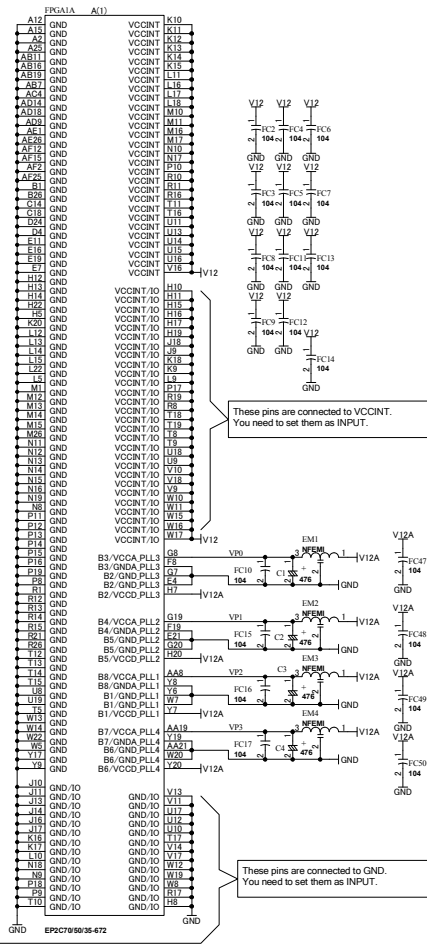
FPGA1A A(1)

A12 GND
A15 GND
A2 GND
A25 GND
AB11 GND
AB16 GND
AB19 GND
AB7 GND
AC4 GND
AD14 GND
AD18 GND
AD9 GND
AE1 GND
AE26 GND
AF12 GND
AF15 GND
AF2 GND
AF25 GND
B1 GND
B26 GND
C14 GND
C18 GND
D24 GND
D4 GND
E11 GND
E16 GND
E19 GND
E7 GND
H12 GND
H13 GND
H14 GND
H22 GND
H5 GND
K20 GND
L12 GND
L13 GND
L14 GND
L15 GND
L22 GND
L5 GND
M1 GND
M12 GND
M13 GND
M14 GND
M15 GND
M26 GND
N11 GND
N12 GND
N13 GND
N14 GND
N15 GND
N16 GND
N19 GND
N8 GND
P11 GND
P12 GND
P13 GND
P14 GND
P15 GND
P16 GND
P19 GND
P8 GND
R1 GND
R12 GND
R13 GND
R14 GND
R15 GND
R21 GND
R26 GND
T12 GND
T13 GND
T14 GND
T15 GND
U8 GND
U19 GND
T5 GND
W13 GND
W14 GND
W22 GND
W5 GND
Y17 GND
Y9 GND
J10 GND/IO
J11 GND/IO
J13 GND/IO
J14 GND/IO
J16 GND/IO
J17 GND/IO
K16 GND/IO
K17 GND/IO
L10 GND/IO
N18 GND/IO
N9 GND/IO
P18 GND/IO
P9 GND/IO
T10 GND/IO

VCCINT K10
VCCINT K11
VCCINT K12
VCCINT K13
VCCINT K14
VCCINT K15
VCCINT L11
VCCINT L16
VCCINT L17
VCCINT L18
VCCINT M10
VCCINT M11
VCCINT M16
VCCINT M17
VCCINT N10
VCCINT N17
VCCINT P10
VCCINT R10
VCCINT R11
VCCINT R16
VCCINT T11
VCCINT T16
VCCINT U11
VCCINT U13
VCCINT U14
VCCINT U15
VCCINT U16
VCCINT V16 V12
VCCINT/IO H10
VCCINT/IO H11
VCCINT/IO H15
VCCINT/IO H16
VCCINT/IO H17
VCCINT/IO H19
VCCINT/IO J18
VCCINT/IO J9
VCCINT/IO K18
VCCINT/IO K9
VCCINT/IO L9
VCCINT/IO P17
VCCINT/IO R19
VCCINT/IO R8
VCCINT/IO T18
VCCINT/IO T19
VCCINT/IO T8
VCCINT/IO T9
VCCINT/IO U18
VCCINT/IO U9
VCCINT/IO V10
VCCINT/IO V18
VCCINT/IO V9
VCCINT/IO W10
VCCINT/IO W11
VCCINT/IO W15
VCCINT/IO W16
VCCINT/IO W17 V12

These pins are connected to VCCINT. You need to set them as INPUT.

B3/VCCA_PLL3 G8 VP0
B3/GNDA_PLL3 F8
B2/GND_PLL3 G7
B2/GND_PLL3 E4
B2/VCCD_PLL3 H7 V12A
B4/VCCA_PLL2 G19 VP1
B4/GNDA_PLL2 F19
B5/GND_PLL2 E21
B5/GND_PLL2 G20
B5/VCCD_PLL2 H20 V12A
B8/VCCA_PLL1 AA8 VP2
B8/GNDA_PLL1 Y8
B1/GND_PLL1 Y6
B1/GND_PLL1 W7
B1/VCCD_PLL1 Y7 V12A
B7/VCCA_PLL4 AA19 VP3
B7/GNDA_PLL4 Y19
B6/GND_PLL4 AA21
B6/GND_PLL4 W20
B6/VCCD_PLL4 Y20 V12A

GND/IO V13
GND/IO V11
GND/IO U17
GND/IO U12
GND/IO U10
GND/IO T17
GND/IO V14
GND/IO V17
GND/IO W12
GND/IO W19
GND/IO W8
GND/IO R17
GND/IO H8

These pins are connected to GND. You need to set them as INPUT.

GND GND
EP2C70/50/35-672

V12 V12 V12
FC2 104 FC4 104 FC6 104
GND GND GND
V12 V12 V12
FC3 104 FC5 104 FC7 104
GND GND GND
V12 V12 V12
FC8 104 FC11 104 FC13 104
GND GND GND
V12 V12
FC9 104 FC12 V12
GND GND FC14 104
GND

EM1 NFEMI 1 3 2 V12A
FC10 104 C1 476 GND
EM2 NFEMI V12A
FC15 104 C2 476 GND
EM3 C3 NFEMI V12A
FC16 104 476 GND
EM4 NFEMI V12A
FC17 104 C4 476 GND

V12A FC47 104 GND
V12A FC48 104 GND
V12A FC49 104 GND
V12A FC50 104 GND